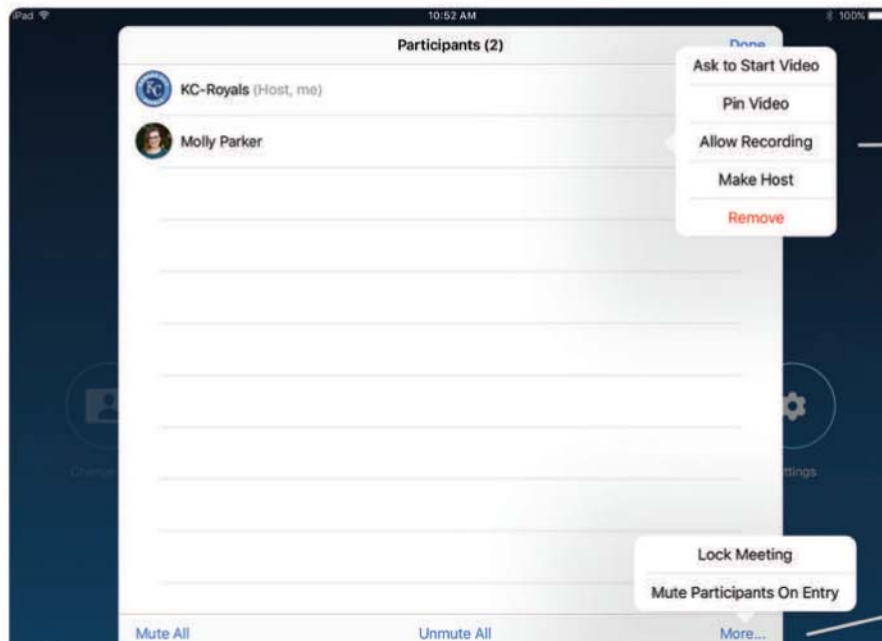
iPad
10:52 AM
100%

Participants (2)
Done

KC-Royals (Host, me)
Molly Parker

Ask to Start Video
Pin Video
Allow Recording
Make Host
Remove

Change
ttings

Lock Meeting
Mute Participants On Entry

Mute All
Unmute All
More...